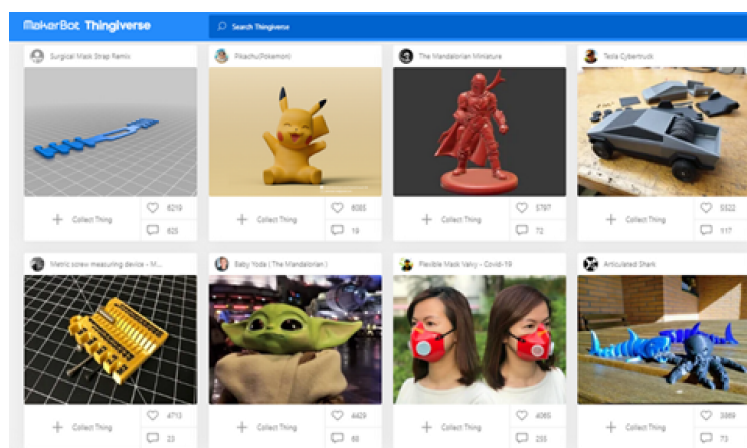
MakerBot Thingiverse

Search Thingiverse

Surgical Mask Strap Remix

Collect Thing

6219

625

Pikachu(Pokemon)

Collect Thing

8085

19

The Mandalorian Miniature

Collect Thing

5797

72

Tesla Cybertruck

Collect Thing

5522

117

Metric screw measuring device - M...

Collect Thing

4713

23

Baby Yoda ( The Mandalorian )

Collect Thing

4429

68

Flexible Mask Valky - Covid-19

Collect Thing

4065

255

Articulated Shark

Collect Thing

3889

73